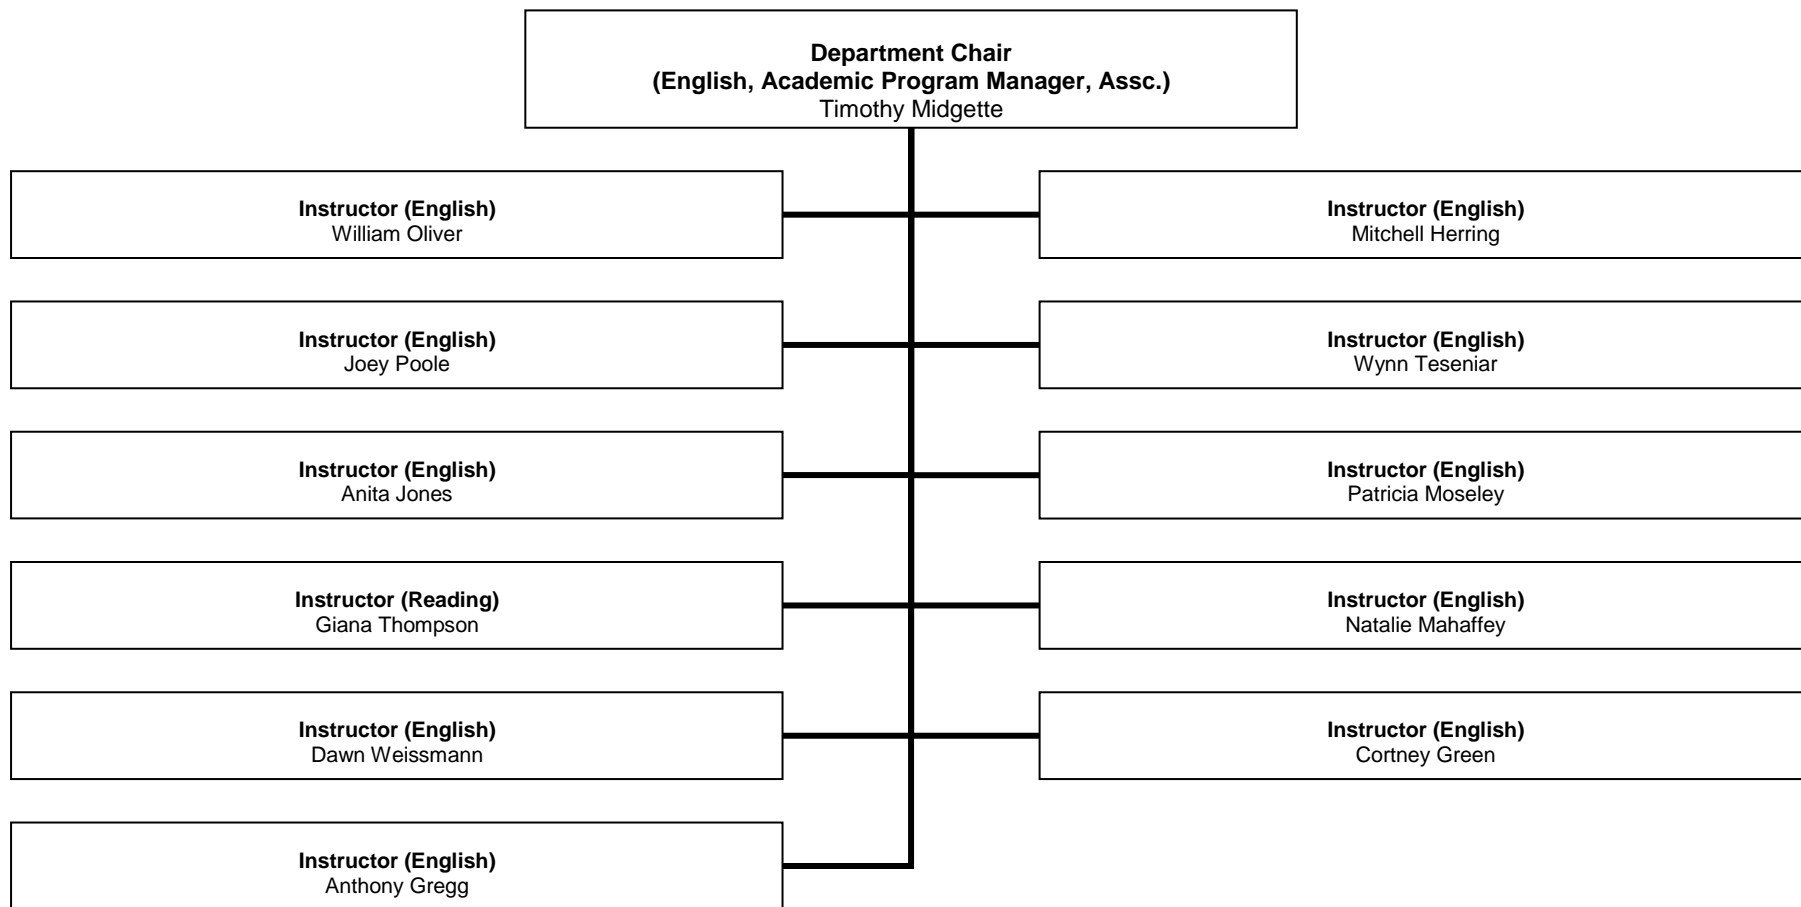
**Department Chair**
**(English, Academic Program Manager, Assc.)**
Timothy Midgette

**Instructor (English)**
William Oliver

**Instructor (English)**
Mitchell Herring

**Instructor (English)**
Joey Poole

**Instructor (English)**
Wynn Teseniar

**Instructor (English)**
Anita Jones

**Instructor (English)**
Patricia Moseley

**Instructor (Reading)**
Giana Thompson

**Instructor (English)**
Natalie Mahaffey

**Instructor (English)**
Dawn Weissmann

**Instructor (English)**
Cortney Green

**Instructor (English)**
Anthony Gregg